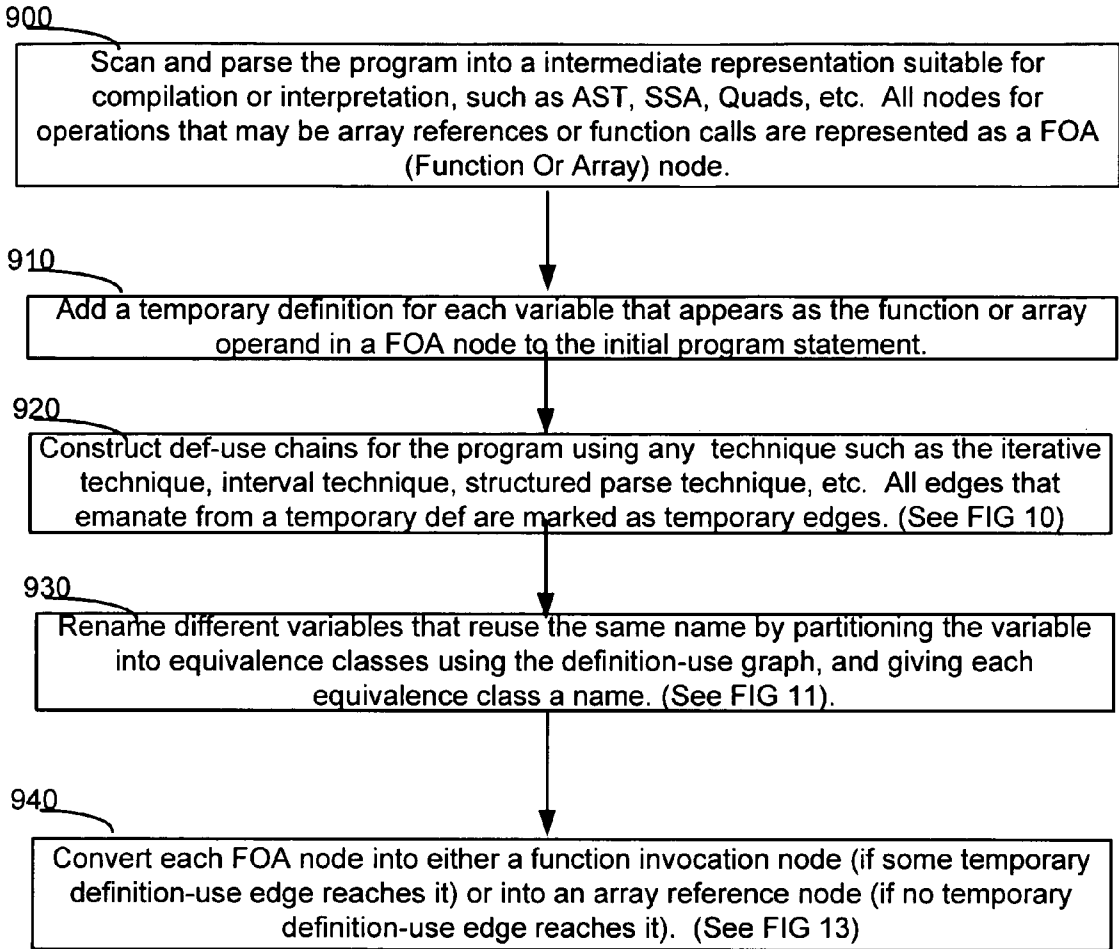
900

Scan and parse the program into a intermediate representation suitable for compilation or interpretation, such as AST, SSA, Quads, etc. All nodes for operations that may be array references or function calls are represented as a FOA (Function Or Array) node.

910

Add a temporary definition for each variable that appears as the function or array operand in a FOA node to the initial program statement.

920

Construct def-use chains for the program using any technique such as the iterative technique, interval technique, structured parse technique, etc. All edges that emanate from a temporary def are marked as temporary edges. (See FIG 10)

930

Rename different variables that reuse the same name by partitioning the variable into equivalence classes using the definition-use graph, and giving each equivalence class a name. (See FIG 11).

940

Convert each FOA node into either a function invocation node (if some temporary definition-use edge reaches it) or into an array reference node (if no temporary definition-use edge reaches it). (See FIG 13)